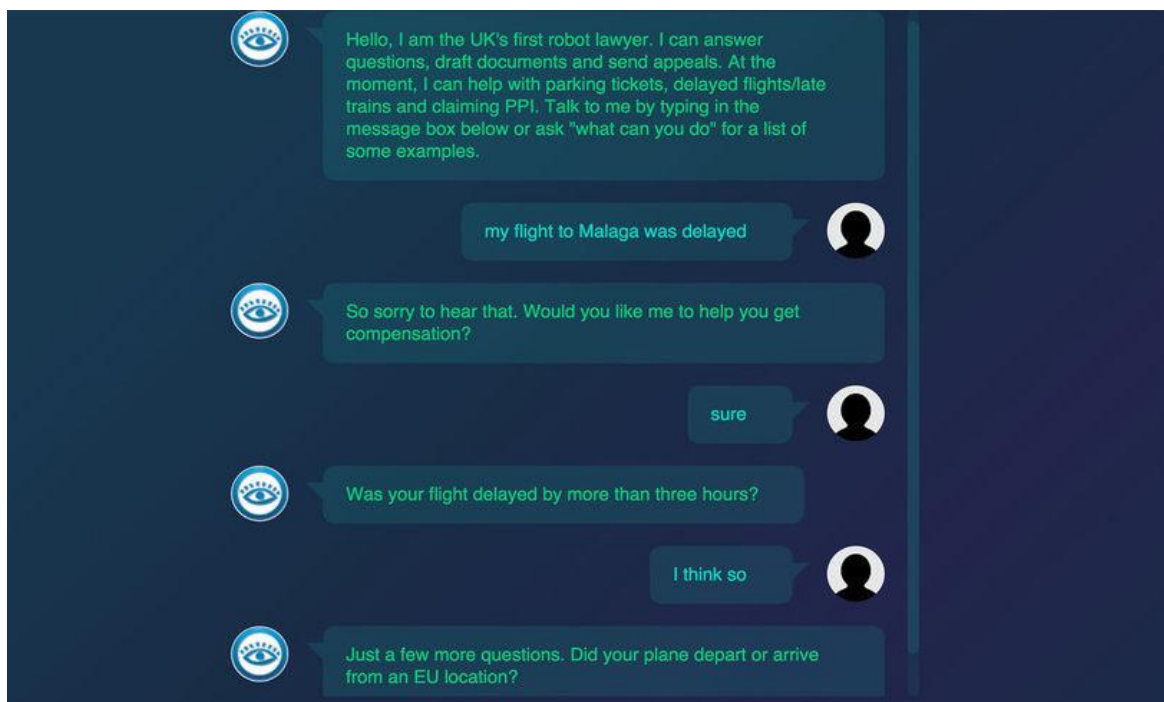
Hello, I am the UK's first robot lawyer. I can answer questions, draft documents and send appeals. At the moment, I can help with parking tickets, delayed flights/late trains and claiming PPI. Talk to me by typing in the message box below or ask "what can you do" for a list of some examples.

my flight to Malaga was delayed

So sorry to hear that. Would you like me to help you get compensation?

sure

Was your flight delayed by more than three hours?

I think so

Just a few more questions. Did your plane depart or arrive from an EU location?